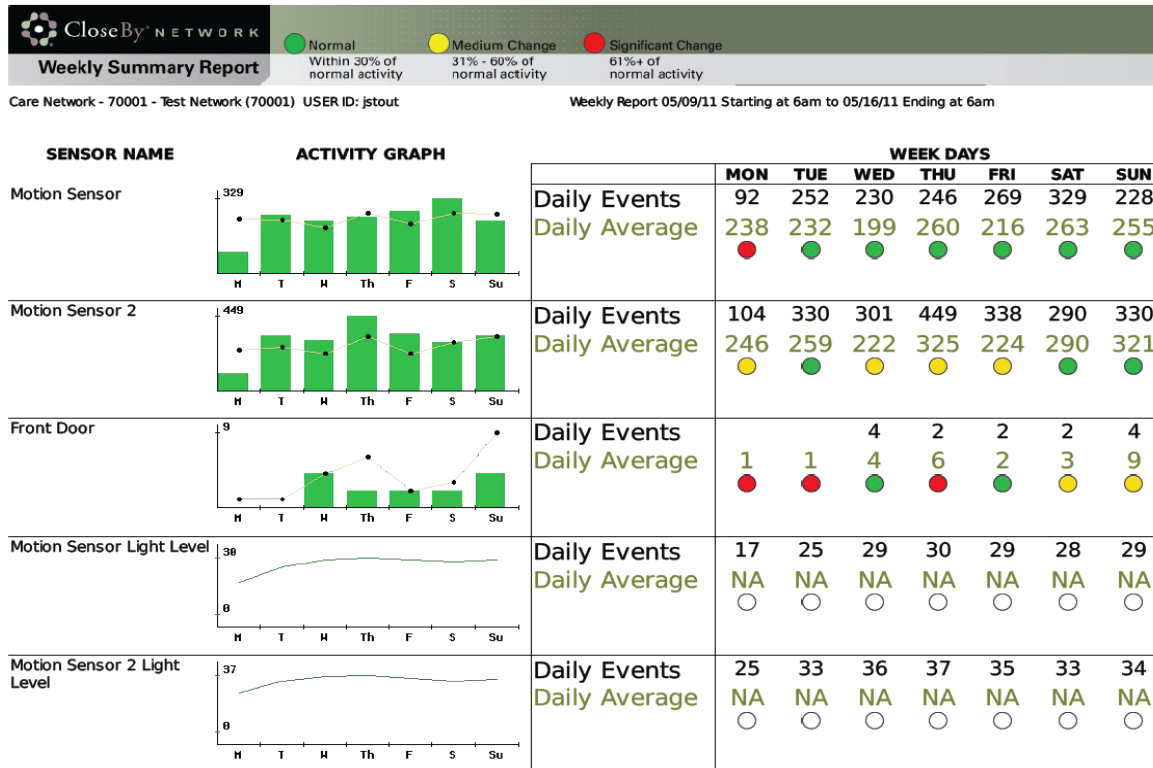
CloseBy NETWORK

Weekly Summary Report

Normal
Within 30% of normal activity

Medium Change
31% - 60% of normal activity

Significant Change
61%+ of normal activity

Care Network - 70001 - Test Network (70001) USER ID: jstout

Weekly Report 05/09/11 Starting at 6am to 05/16/11 Ending at 6am

SENSOR NAME

ACTIVITY GRAPH

WEEK DAYS

| | MON | TUE | WED | THU | FRI | SAT | SUN |
|---|---|---|---|---|---|---|---|
| Daily Events | 92 | 252 | 230 | 246 | 269 | 329 | 228 |
| Daily Average | 238 | 232 | 199 | 260 | 216 | 263 | 255 |

Motion Sensor
329
M T W Th F S Su

| | MON | TUE | WED | THU | FRI | SAT | SUN |
|---|---|---|---|---|---|---|---|
| Daily Events | 104 | 330 | 301 | 449 | 338 | 290 | 330 |
| Daily Average | 246 | 259 | 222 | 325 | 224 | 290 | 321 |

Motion Sensor 2
449
M T W Th F S Su

| | MON | TUE | WED | THU | FRI | SAT | SUN |
|---|---|---|---|---|---|---|---|
| Daily Events | | | 4 | 2 | 2 | 2 | 4 |
| Daily Average | 1 | 1 | 4 | 6 | 2 | 3 | 9 |

Front Door
9
M T W Th F S Su

| | MON | TUE | WED | THU | FRI | SAT | SUN |
|---|---|---|---|---|---|---|---|
| Daily Events | 17 | 25 | 29 | 30 | 29 | 28 | 29 |
| Daily Average | NA | NA | NA | NA | NA | NA | NA |

Motion Sensor Light Level
30
0
M T W Th F S Su

| | MON | TUE | WED | THU | FRI | SAT | SUN |
|---|---|---|---|---|---|---|---|
| Daily Events | 25 | 33 | 36 | 37 | 35 | 33 | 34 |
| Daily Average | NA | NA | NA | NA | NA | NA | NA |

Motion Sensor 2 Light Level
37
0
M T W Th F S Su